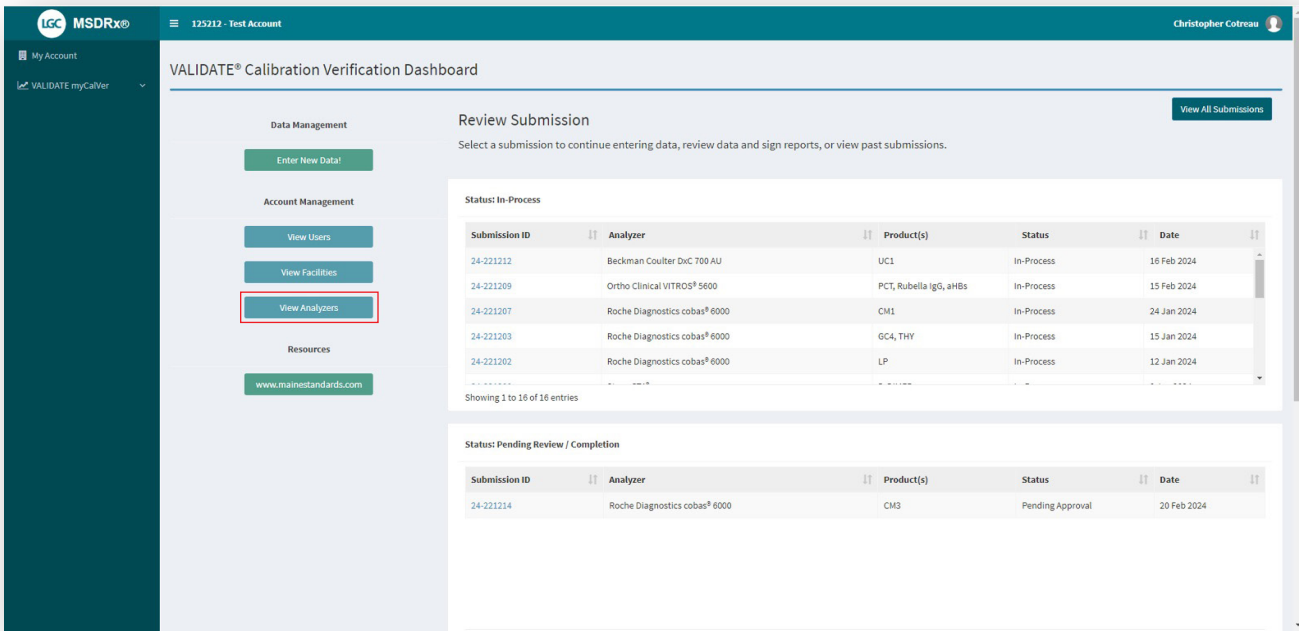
LGC MSDRx®

125212 - Test Account

Christopher Cotreau

My Account

VALIDATE myCalVer

VALIDATE® Calibration Verification Dashboard

Data Management

Enter New Data!

Account Management

View Users

View Facilities

View Analyzers

Resources

www.mainestandards.com

Review Submission

View All Submissions

Select a submission to continue entering data, review data and sign reports, or view past submissions.

Status: In-Process

| Submission ID | Analyzer | Product(s) | Status | Date |
|---|---|---|---|---|
| 24-221212 | Beckman Coulter DxC 700 AU | UC1 | In-Process | 16 Feb 2024 |
| 24-221209 | Ortho Clinical VITROS® 5600 | PCT, Rubella IgG, aHBs | In-Process | 15 Feb 2024 |
| 24-221207 | Roche Diagnostics cobas® 6000 | CM1 | In-Process | 24 Jan 2024 |
| 24-221203 | Roche Diagnostics cobas® 6000 | GC4, THY | In-Process | 15 Jan 2024 |
| 24-221202 | Roche Diagnostics cobas® 6000 | LP | In-Process | 12 Jan 2024 |
| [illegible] | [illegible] | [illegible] | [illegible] | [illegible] |

Showing 1 to 16 of 16 entries

Status: Pending Review / Completion

| Submission ID | Analyzer | Product(s) | Status | Date |
|---|---|---|---|---|
| 24-221214 | Roche Diagnostics cobas® 6000 | CM3 | Pending Approval | 20 Feb 2024 |